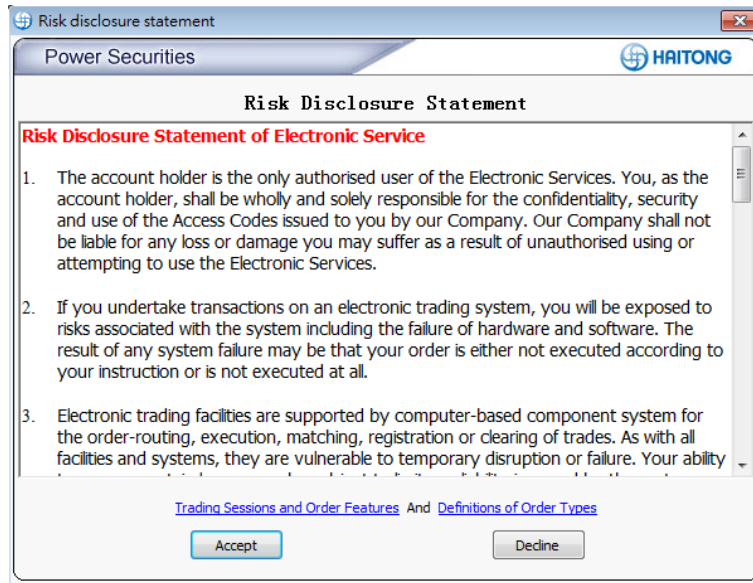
Risk disclosure statement

Power Securities

HAITONG

Risk Disclosure Statement

Risk Disclosure Statement of Electronic Service

1. The account holder is the only authorised user of the Electronic Services. You, as the account holder, shall be wholly and solely responsible for the confidentiality, security and use of the Access Codes issued to you by our Company. Our Company shall not be liable for any loss or damage you may suffer as a result of unauthorised using or attempting to use the Electronic Services.

2. If you undertake transactions on an electronic trading system, you will be exposed to risks associated with the system including the failure of hardware and software. The result of any system failure may be that your order is either not executed according to your instruction or is not executed at all.

3. Electronic trading facilities are supported by computer-based component system for the order-routing, execution, matching, registration or clearing of trades. As with all facilities and systems, they are vulnerable to temporary disruption or failure. Your ability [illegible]

Trading Sessions and Order Features And Definitions of Order Types

Accept

Decline